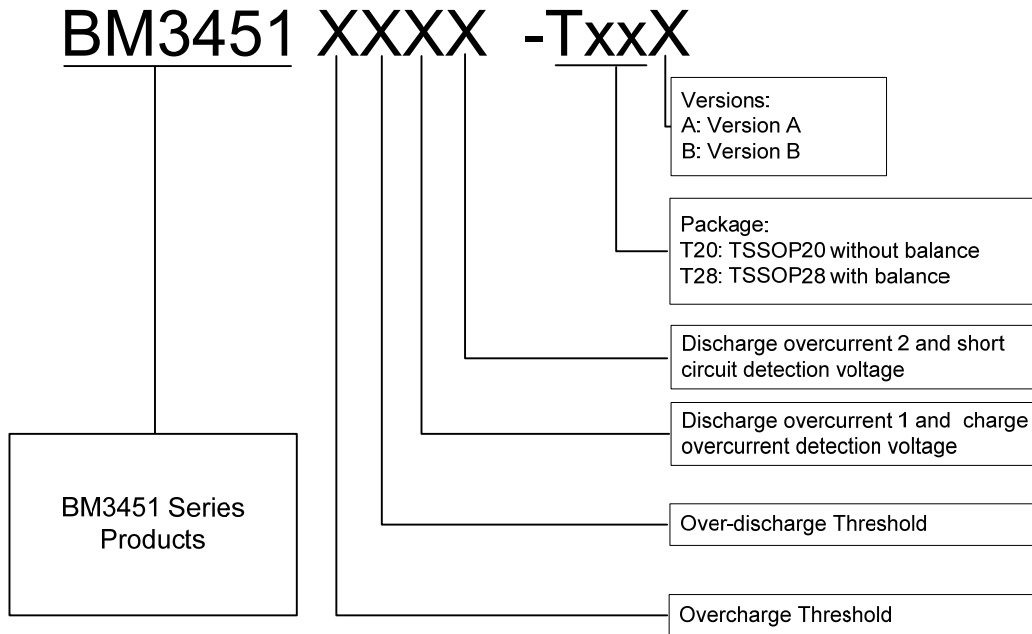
BM3451 XXXX -TxxX

Versions:
A: Version A
B: Version B

Package:
T20: TSSOP20 without balance
T28: TSSOP28 with balance

Discharge overcurrent 2 and short circuit detection voltage

Discharge overcurrent 1 and charge overcurrent detection voltage

BM3451 Series Products

Over-discharge Threshold

Overcharge Threshold